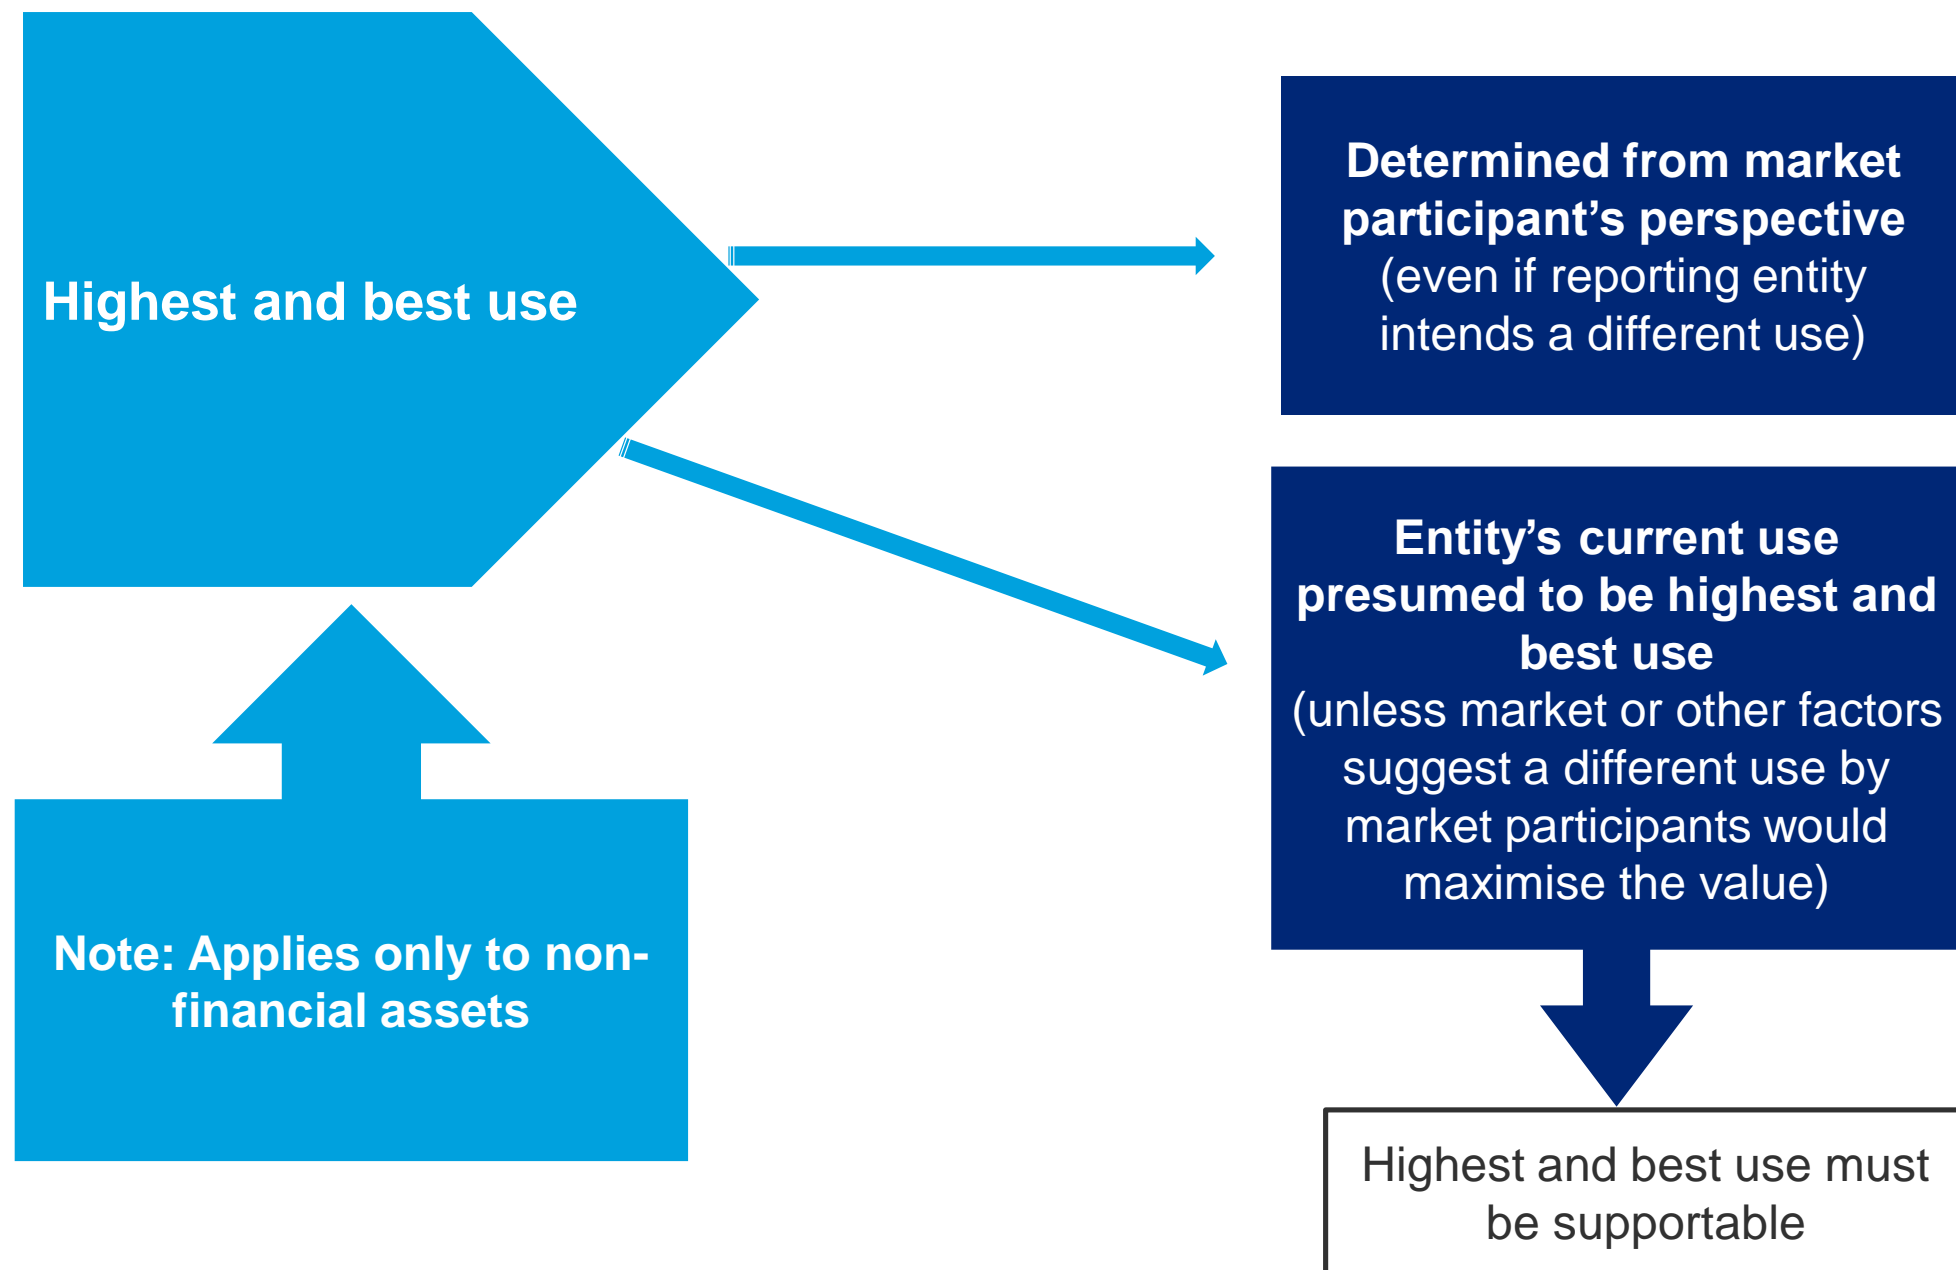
Highest and best use

Determined from market participant’s perspective
(even if reporting entity intends a different use)

Entity’s current use presumed to be highest and best use
(unless market or other factors suggest a different use by market participants would maximise the value)

Note: Applies only to non-financial assets

Highest and best use must be supportable